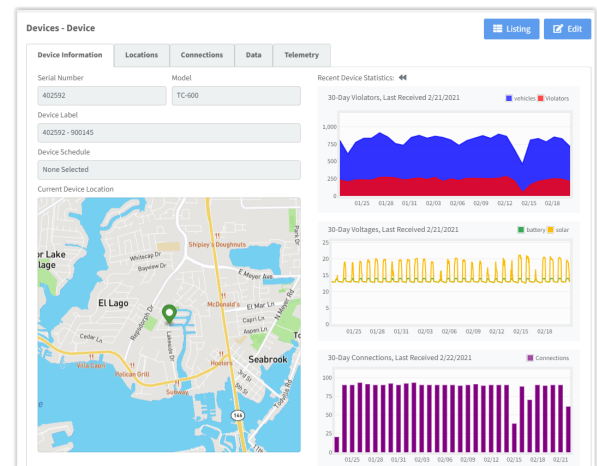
Devices - Device

Listing Edit

Device Information | Locations | Connections | Data | Telemetry

Serial Number
402592

Model
TC-600

Device Label
402592 - 900145

Device Schedule
None Selected

Current Device Location

r Lake
lage
Whitecap Dr
Bayview Dr
Shipley's Doughnuts
E Meyer Ave
El Lago
McDonald's
El Mar Ln
Capri Ln
Aspen Ln
Cedar Ln
Seabrook
Hooters
Villa Capri
Pelican Grill
Subway
146
Park Dr

Recent Device Statistics:

30-Day Violators, Last Received 2/21/2021
vehicles Violators
1,000
750
500
250
0
01/25 01/28 01/31 02/03 02/06 02/09 02/12 02/15 02/18

30-Day Voltages, Last Received 2/21/2021
battery solar
25
20
15
10
5
0
01/25 01/28 01/31 02/03 02/06 02/09 02/12 02/15 02/18

30-Day Connections, Last Received 2/22/2021
Connections
100
80
60
40
20
0
01/25 01/28 01/31 02/03 02/06 02/09 02/12 02/15 02/18 02/21